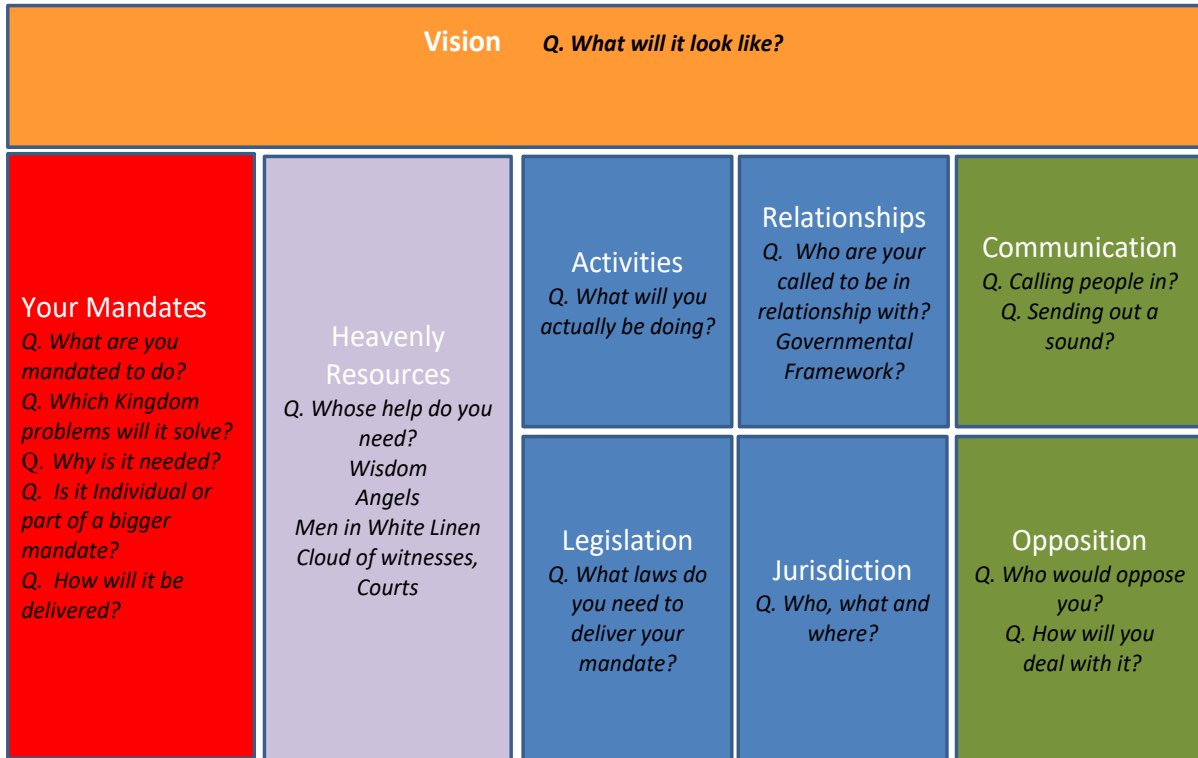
Vision Q. What will it look like?

Your Mandates
Q. What are you mandated to do?
Q. Which Kingdom problems will it solve?
Q. Why is it needed?
Q. Is it Individual or part of a bigger mandate?
Q. How will it be delivered?

Heavenly Resources
Q. Whose help do you need?
Wisdom
Angels
Men in White Linen
Cloud of witnesses,
Courts

Activities
Q. What will you actually be doing?

Relationships
Q. Who are your called to be in relationship with?
Governmental Framework?

Communication
Q. Calling people in?
Q. Sending out a sound?

Legislation
Q. What laws do you need to deliver your mandate?

Jurisdiction
Q. Who, what and where?

Opposition
Q. Who would oppose you?
Q. How will you deal with it?